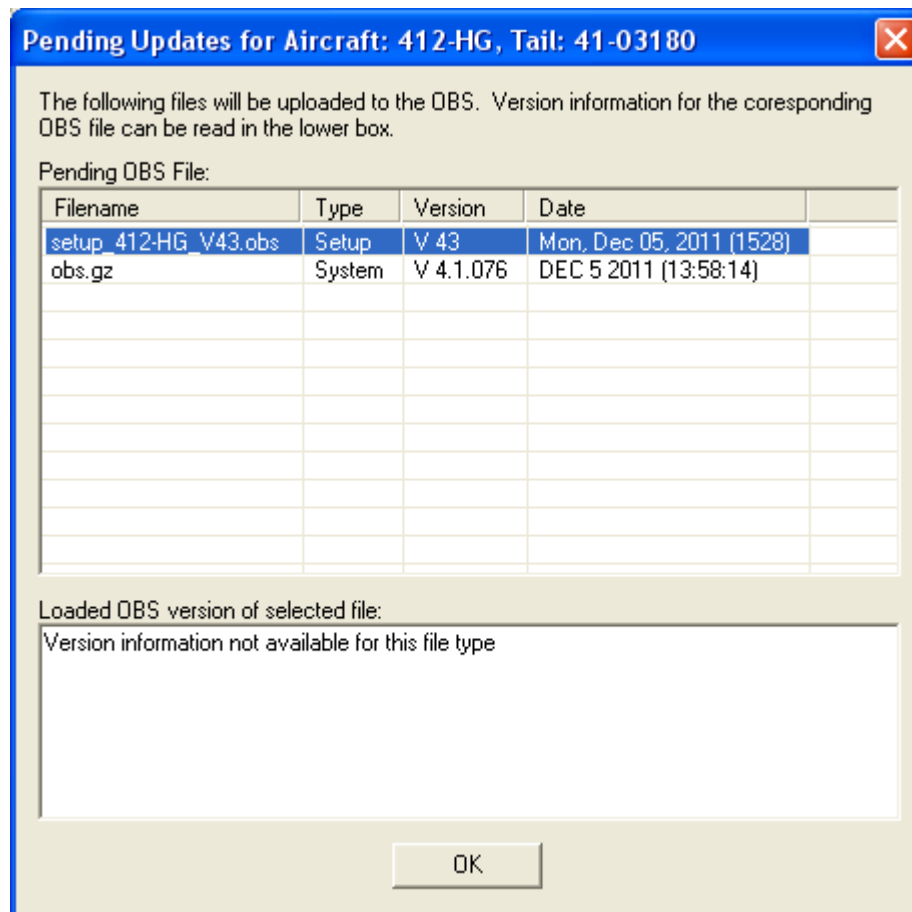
Pending Updates for Aircraft: 412-HG, Tail: 41-03180

The following files will be uploaded to the OBS. Version information for the coresponding OBS file can be read in the lower box.

Pending OBS File:

| Filename | Type | Version | Date |
|---|---|---|---|
| setup_412-HG_V43.obs | Setup | V 43 | Mon, Dec 05, 2011 (1528) |
| obs.gz | System | V 4.1.076 | DEC 5 2011 (13:58:14) |

Loaded OBS version of selected file:

Version information not available for this file type

OK